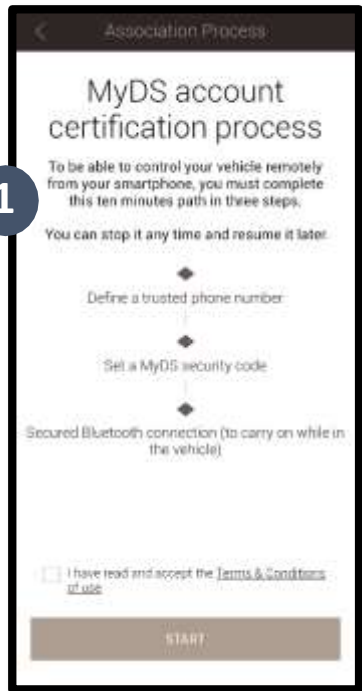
Association Process

MyDS account certification process

1

To be able to control your vehicle remotely from your smartphone, you must complete this ten minutes path in three steps.

You can stop it any time and resume it later.

Define a trusted phone number

Set a MyDS security code

Secured Bluetooth connection (to carry on while in the vehicle)

I have read and accept the Terms & Conditions of use

START